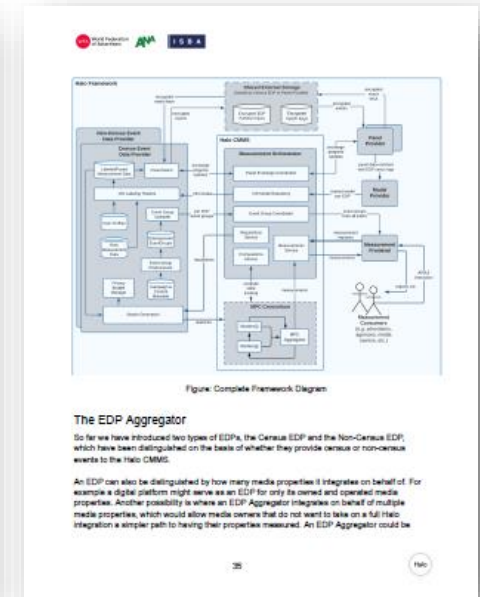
World Federation of Advertisers ANA ISBA

Halo Framework

Shared External Storage

Halo CMMS

Measurement Orchestrator

Panel Provider

Panel Provider

Measurement Consumers

MPC Computation

Figure: Complete Framework Diagram

The EDP Aggregator

So far we have introduced two types of EDPs, the Census EDP and the Non-Census EDP, which have been distinguished on the basis of whether they provide census or non-census events to the Halo CMMS.

An EDP can also be distinguished by how many media properties it integrates on behalf of. For example a digital platform might serve as an EDP for only its owned and operated media properties. Another possibility is where an EDP Aggregator integrates on behalf of multiple media properties, which would allow media owners that do not want to take on a full Halo integration a simpler path to having their properties measured. An EDP Aggregator could be

35

Halo